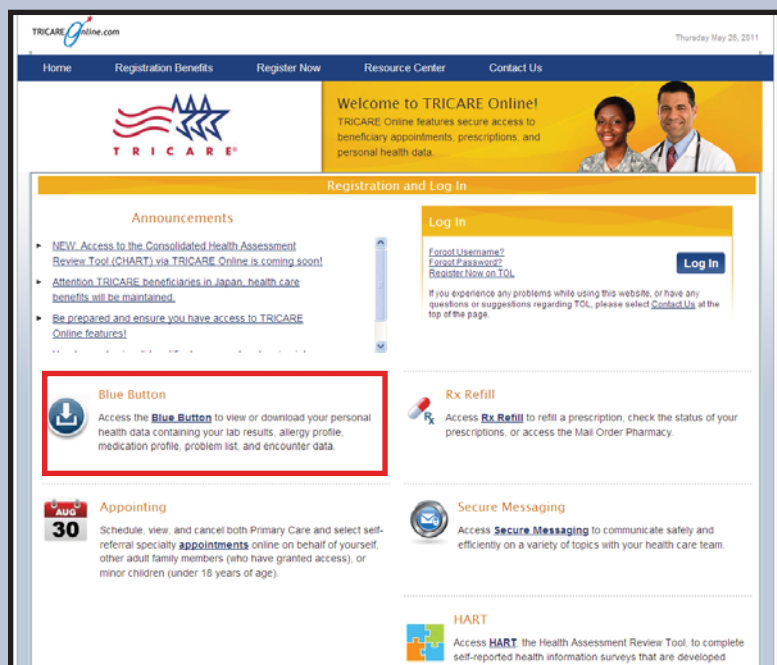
TRICAREOnline.com

Thursday May 26, 2011

Home Registration Benefits Register Now Resource Center Contact Us

TRICARE®

Welcome to TRICARE Online!

TRICARE Online features secure access to beneficiary appointments, prescriptions, and personal health data.

Registration and Log In

Announcements

NEW: Access to the Consolidated Health Assessment Review Tool (CHART) via TRICARE Online is coming soon!

Attention TRICARE beneficiaries in Japan, health care benefits will be maintained.

Be prepared and ensure you have access to TRICARE Online features!

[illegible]

Log In

Forgot Username?
Forgot Password?
Register Now on TOL

Log In

If you experience any problems while using this website, or have any questions or suggestions regarding TOL, please select Contact Us at the top of the page.

Blue Button

Access the Blue Button to view or download your personal health data containing your lab results, allergy profile, medication profile, problem list, and encounter data.

Rx Refill

Access Rx Refill to refill a prescription, check the status of your prescriptions, or access the Mail Order Pharmacy.

AUG
30

Appointing

Schedule, view, and cancel both Primary Care and select self-referral specialty appointments online on behalf of yourself, other adult family members (who have granted access), or minor children (under 18 years of age).

Secure Messaging

Access Secure Messaging to communicate safely and efficiently on a variety of topics with your health care team.

HART

Access HART, the Health Assessment Review Tool, to complete self-reported health information surveys that are developed